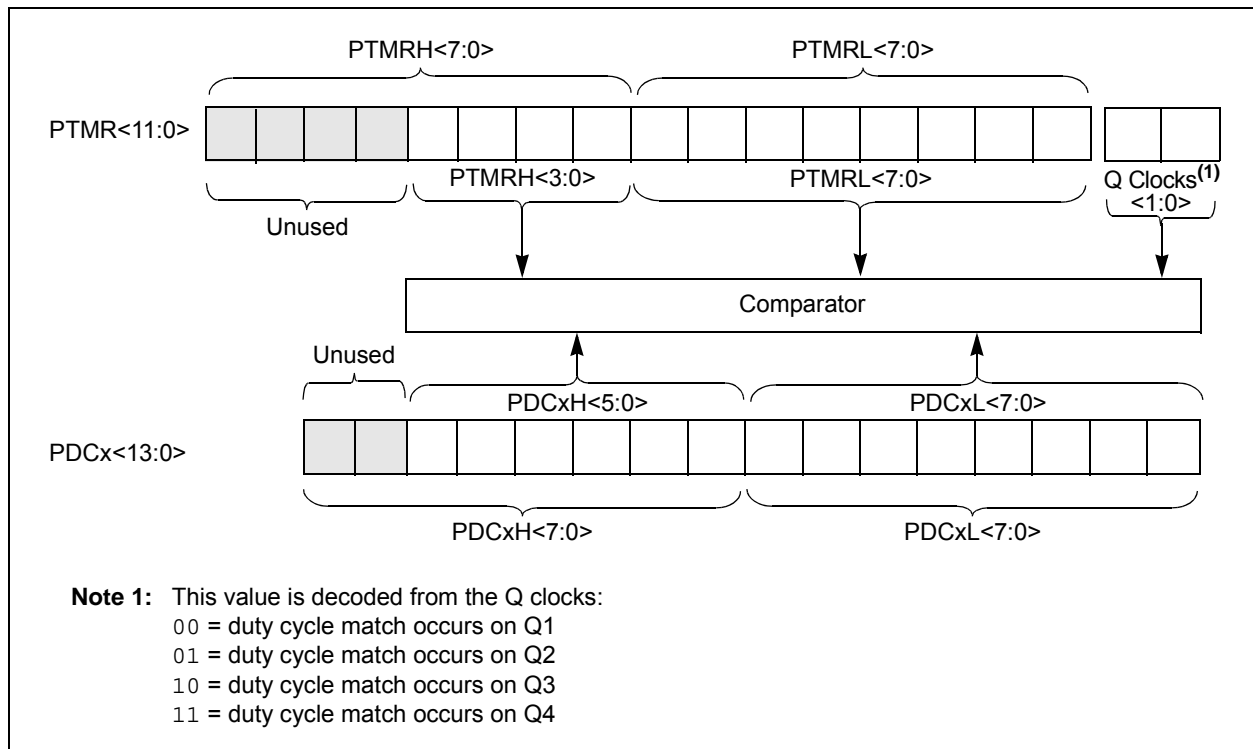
PTMRH<7:0>

PTMRL<7:0>

PTMR<11:0>

PTMRH<3:0>

PTMRL<7:0>

Q Clocks$^{(1)}$ <1:0>

Unused

Comparator

Unused

PDCxH<5:0>

PDCxL<7:0>

PDCx<13:0>

PDCxH<7:0>

PDCxL<7:0>

**Note 1:** This value is decoded from the Q clocks:
00 = duty cycle match occurs on Q1
01 = duty cycle match occurs on Q2
10 = duty cycle match occurs on Q3
11 = duty cycle match occurs on Q4